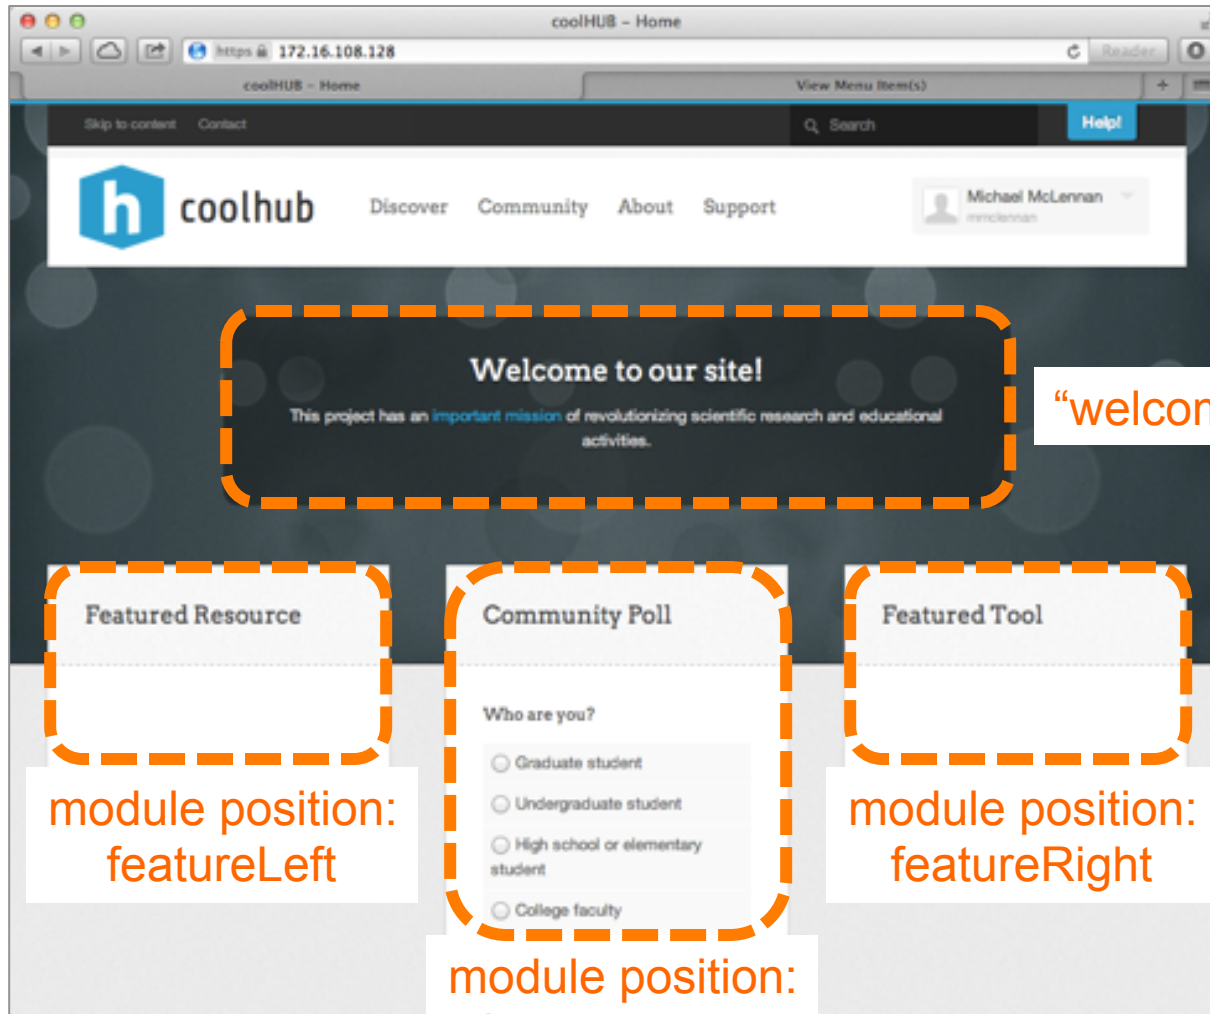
coolHUB – Home

https 172.16.108.128

Reader

coolHUB – Home

View Menu Item(s)

Skip to content Contact

Search

Help!

coolhub

Discover Community About Support

Michael McLennan
mmclennan

Welcome to our site!

This project has an important mission of revolutionizing scientific research and educational activities.

“welcon

Featured Resource

Community Poll

Featured Tool

Who are you?

Graduate student

Undergraduate student

High school or elementary student

College faculty

module position: featureLeft

module position: featureRight

module position: